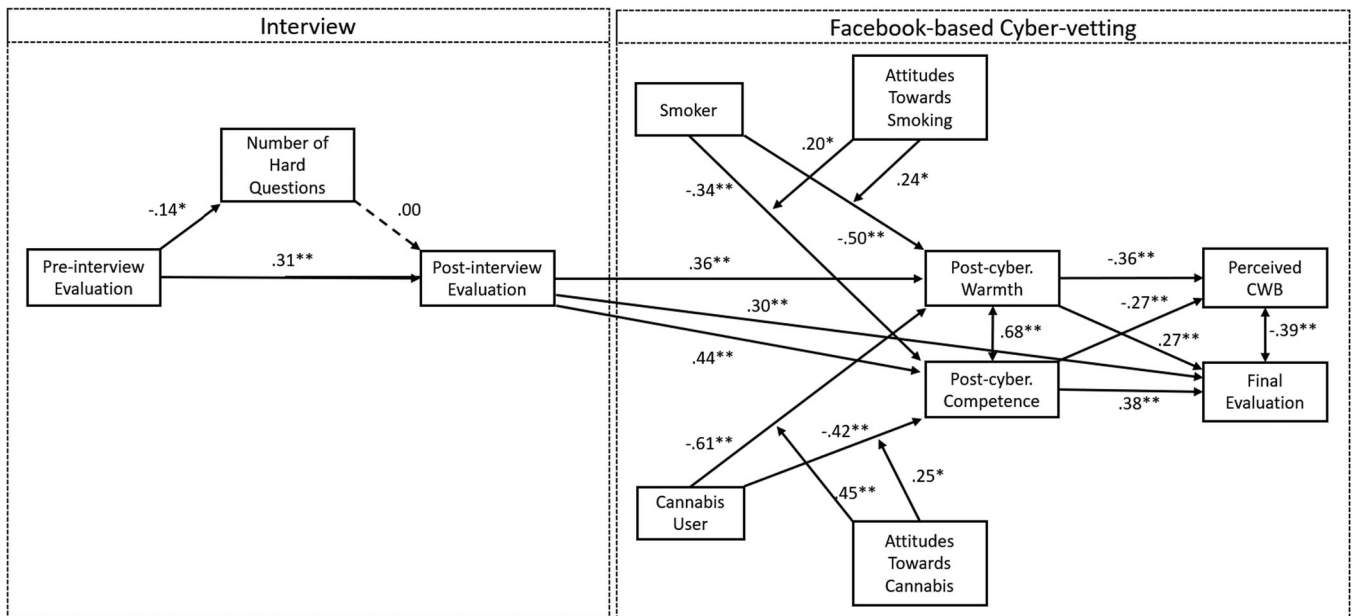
Interview

Facebook-based Cyber-vetting

Number of Hard Questions

-.14*

.00

Pre-interview Evaluation

.31**

Post-interview Evaluation

Smoker

Attitudes Towards Smoking

.20*

.24*

-.34**

-.50**

.36**

Post-cyber. Warmth

-.36**

Perceived CWB

.30**

-.27**

.68**

.27**

-.39**

.44**

Post-cyber. Competence

Final Evaluation

.38**

-.61**

-.42**

.25*

.45**

Cannabis User

Attitudes Towards Cannabis